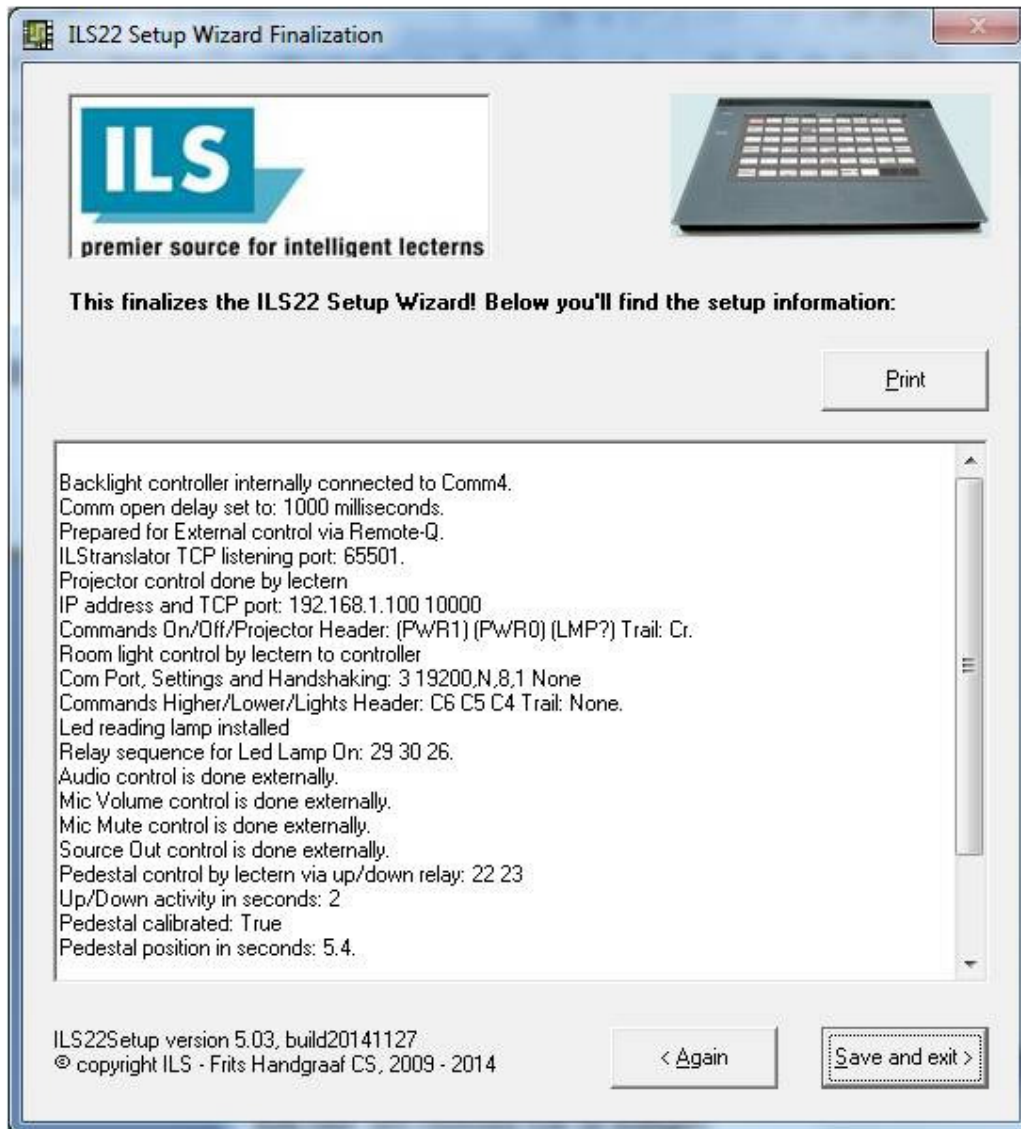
ILS22 Setup Wizard Finalization

ILS
premier source for intelligent lecterns

This finalizes the ILS22 Setup Wizard! Below you'll find the setup information:

Print

Backlight controller internally connected to Comm4.
Comm open delay set to: 1000 milliseconds.
Prepared for External control via Remote-Q.
ILStranslator TCP listening port: 65501.
Projector control done by lectern
IP address and TCP port: 192.168.1.100 10000
Commands On/Off/Projector Header: (PWR1) (PWR0) (LMP?) Trail: Cr.
Room light control by lectern to controller
Com Port, Settings and Handshaking: 3 19200,N,8,1 None
Commands Higher/Lower/Lights Header: C6 C5 C4 Trail: None.
Led reading lamp installed
Relay sequence for Led Lamp On: 29 30 26.
Audio control is done externally.
Mic Volume control is done externally.
Mic Mute control is done externally.
Source Out control is done externally.
Pedestal control by lectern via up/down relay: 22 23
Up/Down activity in seconds: 2
Pedestal calibrated: True
Pedestal position in seconds: 5.4.

ILS22Setup version 5.03, build20141127
© copyright ILS - Frits Handgraaf CS, 2009 - 2014

< Again

Save and exit >